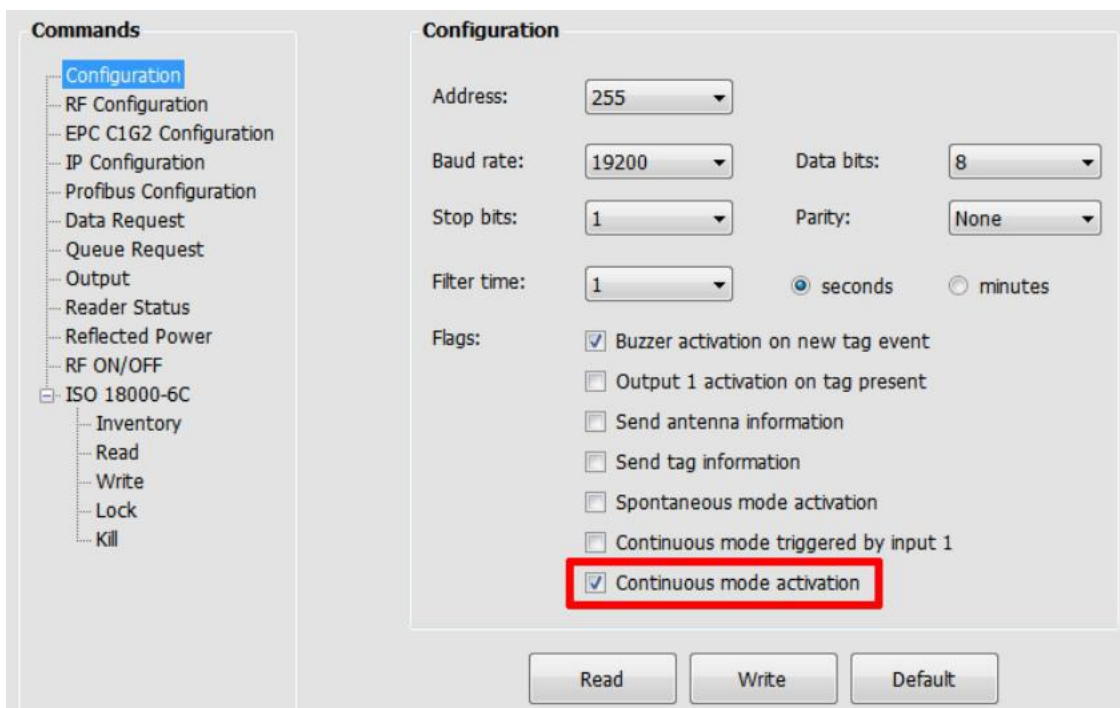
Commands

Configuration
RF Configuration
EPC C1G2 Configuration
IP Configuration
Profibus Configuration
Data Request
Queue Request
Output
Reader Status
Reflected Power
RF ON/OFF
ISO 18000-6C
Inventory
Read
Write
Lock
Kill

Configuration

Address: 255

Baud rate: 19200

Data bits: 8

Stop bits: 1

Parity: None

Filter time: 1

seconds

minutes

Flags:

Buzzer activation on new tag event

Output 1 activation on tag present

Send antenna information

Send tag information

Spontaneous mode activation

Continuous mode triggered by input 1

Continuous mode activation

Read

Write

Default